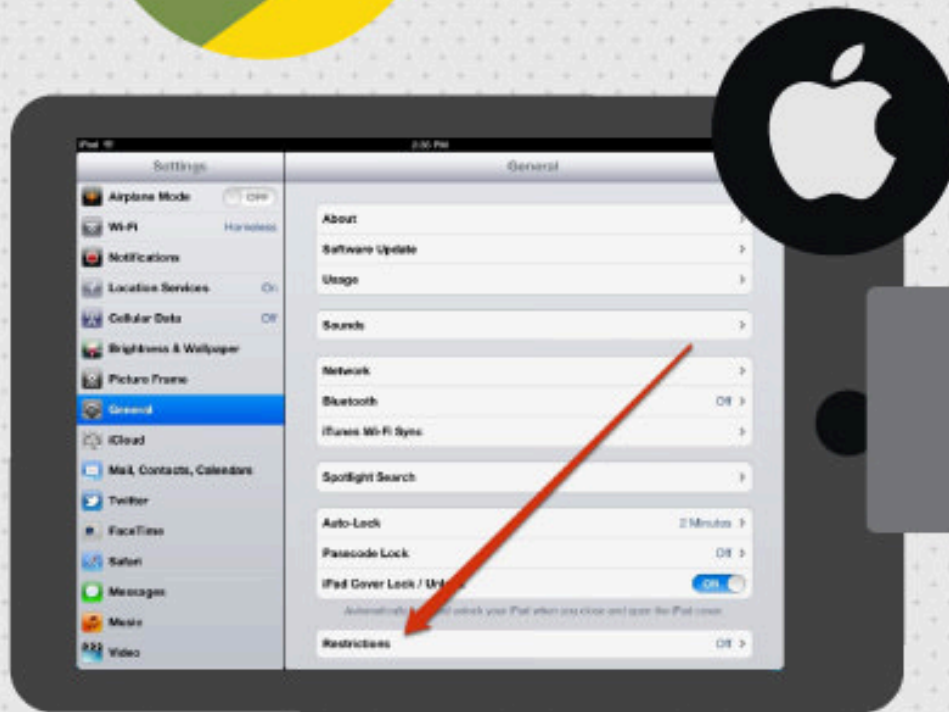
iPad
2:35 PM
Settings
General
Airplane Mode
OFF
Wi-Fi
Homeless
Notifications
Location Services
On
Cellular Data
Off
Brightness & Wallpaper
Picture Frame
General
iCloud
Mail, Contacts, Calendars
Twitter
FaceTime
Safari
Messages
Music
Video
About
Software Update
Usage
Sounds
Network
Bluetooth
Off
iTunes Wi-Fi Sync
Spotlight Search
Auto-Lock
2 Minutes
Passcode Lock
Off
iPad Cover Lock / Unl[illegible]
ON
Automatically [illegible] unlock your iPad when you close and open the iPad cover.
Restrictions
Off